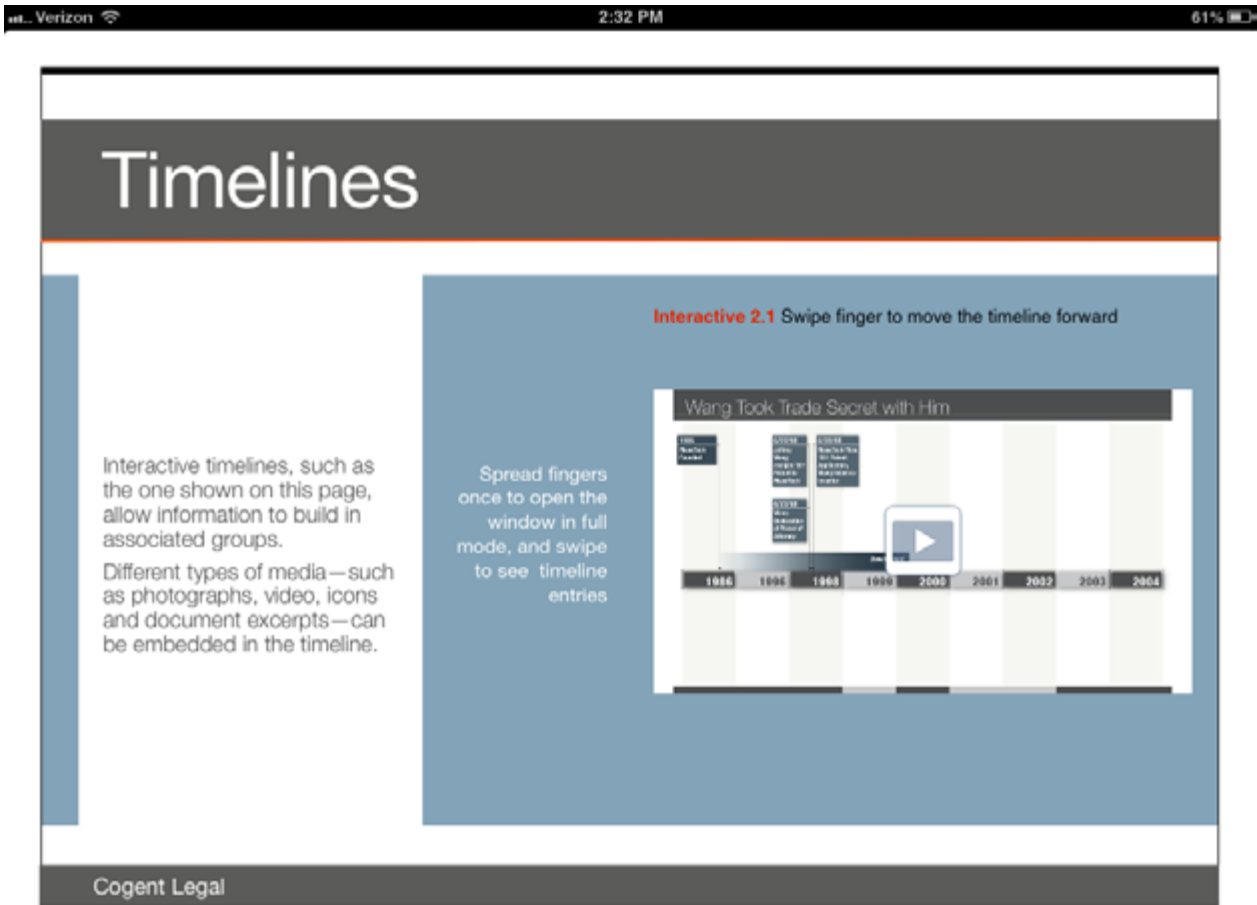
Verizon 2:32 PM 61%

Timelines

Interactive timelines, such as the one shown on this page, allow information to build in associated groups.

Different types of media—such as photographs, video, icons and document excerpts—can be embedded in the timeline.

Spread fingers once to open the window in full mode, and swipe to see timeline entries

Interactive 2.1 Swipe finger to move the timeline forward

Wang Took Trade Secret with Him

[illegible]

| 1986 | 1996 | 1998 | 1999 | 2000 | 2001 | 2002 | 2003 | 2004 |

Cogent Legal